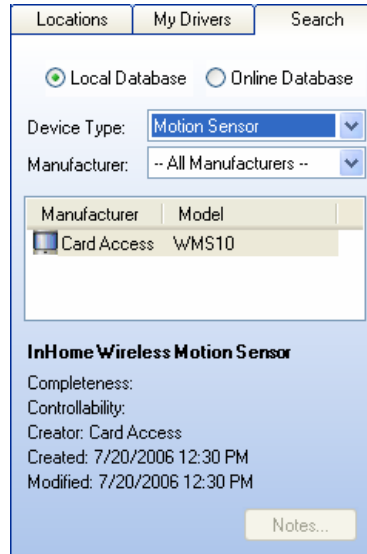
Locations | My Drivers | Search

Local Database Online Database

Device Type: Motion Sensor

Manufacturer: -- All Manufacturers --

| Manufacturer | Model |
|---|---|
| Card Access | WMS10 |

InHome Wireless Motion Sensor

Completeness:
Controllability:
Creator: Card Access
Created: 7/20/2006 12:30 PM
Modified: 7/20/2006 12:30 PM

Notes...